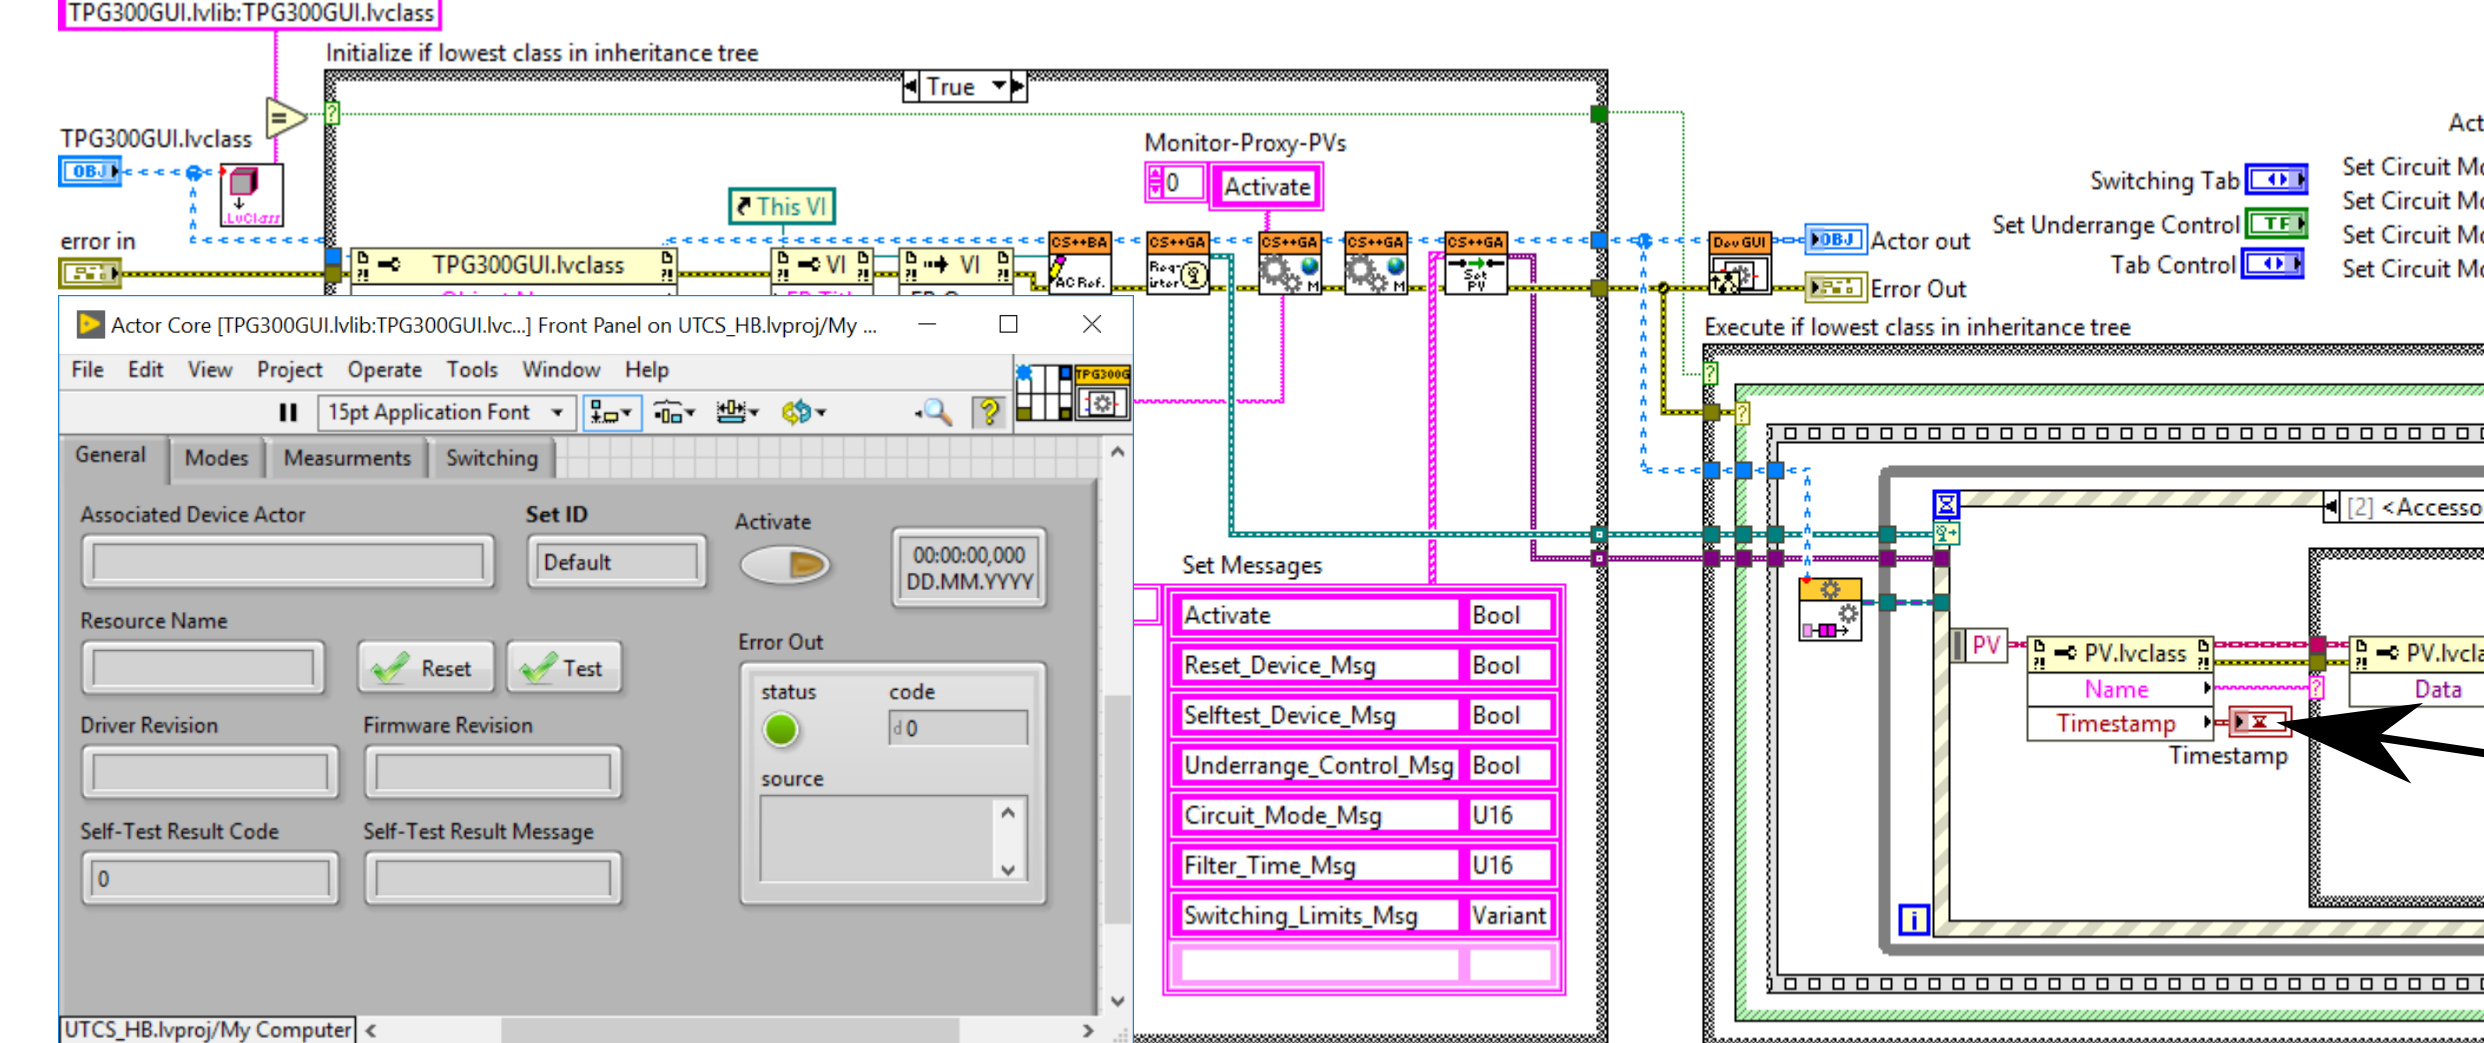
TPG300GUI.lvlib:TPG300GUI.lvclass

Initialize if lowest class in inheritance tree

True

TPG300GUI.lvclass

OBJ

error in

TPG300GUI.lvclass

This VI

VI

VI

Monitor-Proxy-PVs

0

Activate

CS++BA

CS++GA

CS++GA

CS++GA

CS++GA

Dev GUI

OBJ

Actor out

Error Out

Switching Tab

Set Underrange Control

Tab Control

Act

Set Circuit M

Set Circuit M

Set Circuit M

Set Circuit M

Execute if lowest class in inheritance tree

Actor Core [TPG300GUI.lvlib:TPG300GUI.lvc...] Front Panel on UTCS_HB.lvproj/My ...

File Edit View Project Operate Tools Window Help

15pt Application Font

General Modes Measurments Switching

Associated Device Actor

Set ID

Default

Activate

00:00:00,000
DD.MM.YYYY

Resource Name

Reset

Test

Error Out

status

code

0

source

Driver Revision

Firmware Revision

Self-Test Result Code

0

Self-Test Result Message

UTCS_HB.lvproj/My Computer

Set Messages

| Activate | Bool |
|---|---|
| Reset_Device_Msg | Bool |
| Selftest_Device_Msg | Bool |
| Underrange_Control_Msg | Bool |
| Circuit_Mode_Msg | U16 |
| Filter_Time_Msg | U16 |
| Switching_Limits_Msg | Variant |

[2] <Accesso

PV

PV.lvclass

Name

Timestamp

Timestamp

PV.lvcla

Data

i